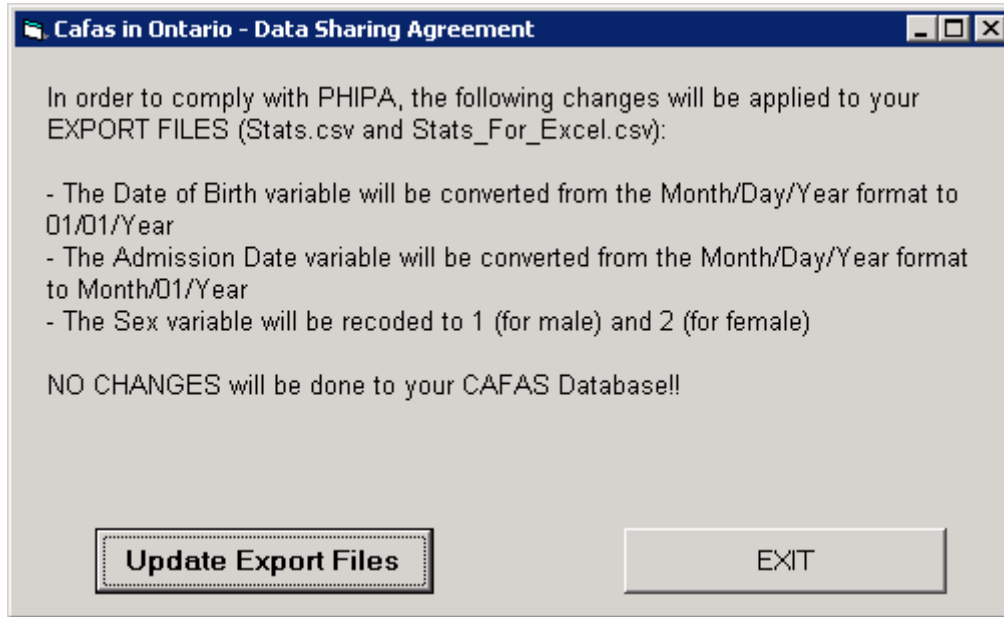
Cafas in Ontario - Data Sharing Agreement

In order to comply with PHIPA, the following changes will be applied to your EXPORT FILES (Stats.csv and Stats_For_Excel.csv):

- The Date of Birth variable will be converted from the Month/Day/Year format to 01/01/Year
- The Admission Date variable will be converted from the Month/Day/Year format to Month/01/Year
- The Sex variable will be recoded to 1 (for male) and 2 (for female)

NO CHANGES will be done to your CAFAS Database!!

Update Export Files

EXIT